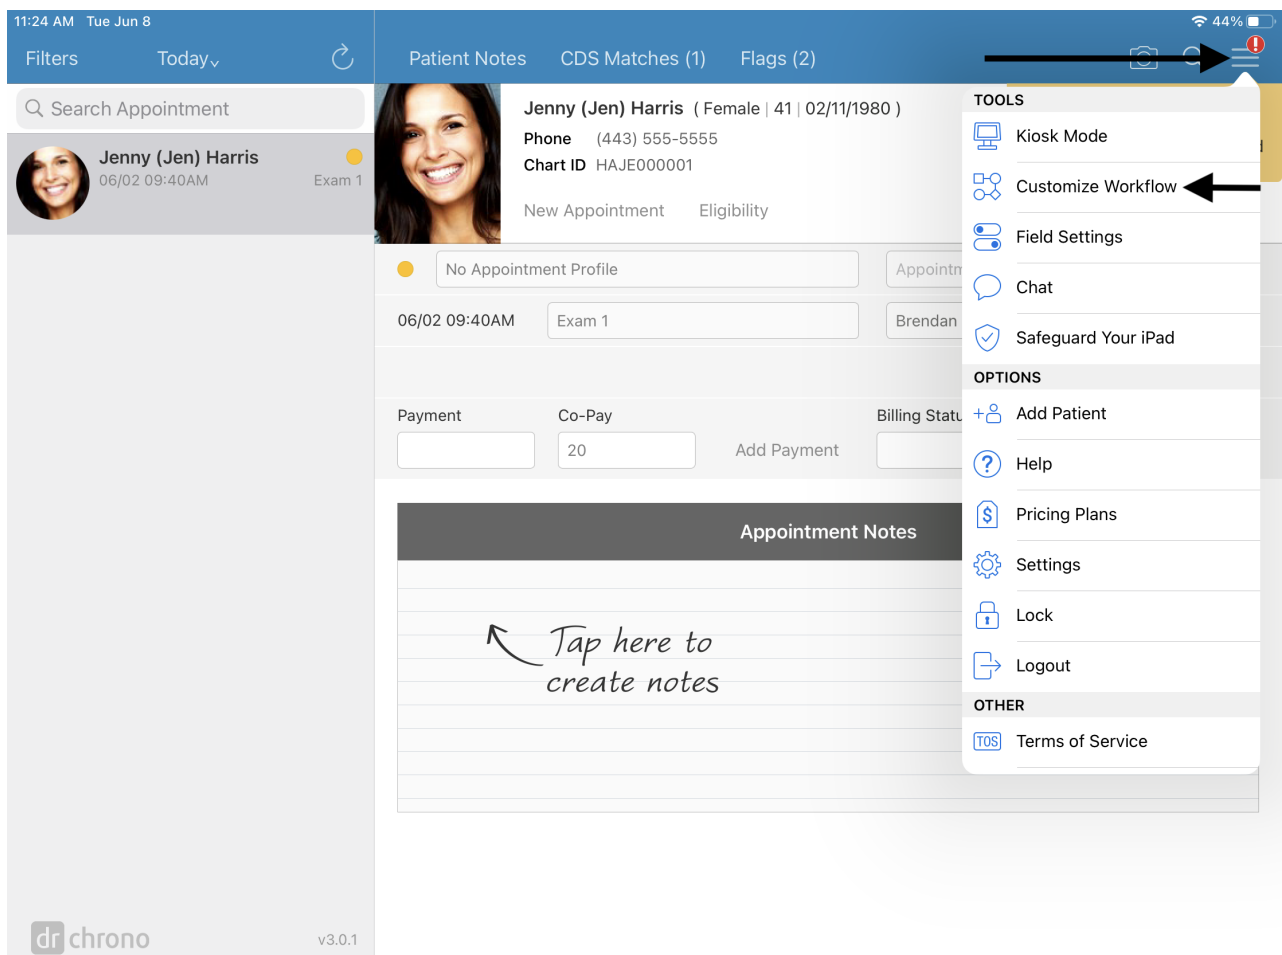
11:24 AM Tue Jun 8

44%

Filters Today

Search Appointment

Jenny (Jen) Harris
06/02 09:40AM Exam 1

Patient Notes CDS Matches (1) Flags (2)

Jenny (Jen) Harris ( Female | 41 | 02/11/1980 )
Phone (443) 555-5555
Chart ID HAJE000001

New Appointment Eligibility

No Appointment Profile

Appointm

06/02 09:40AM Exam 1 Brendan

Payment Co-Pay Billing Statu

20 Add Payment

Appointment Notes

Tap here to create notes

TOOLS
Kiosk Mode
Customize Workflow
Field Settings
Chat
Safeguard Your iPad
OPTIONS
Add Patient
Help
Pricing Plans
Settings
Lock
Logout
OTHER
TOS Terms of Service

dr chrono v3.0.1